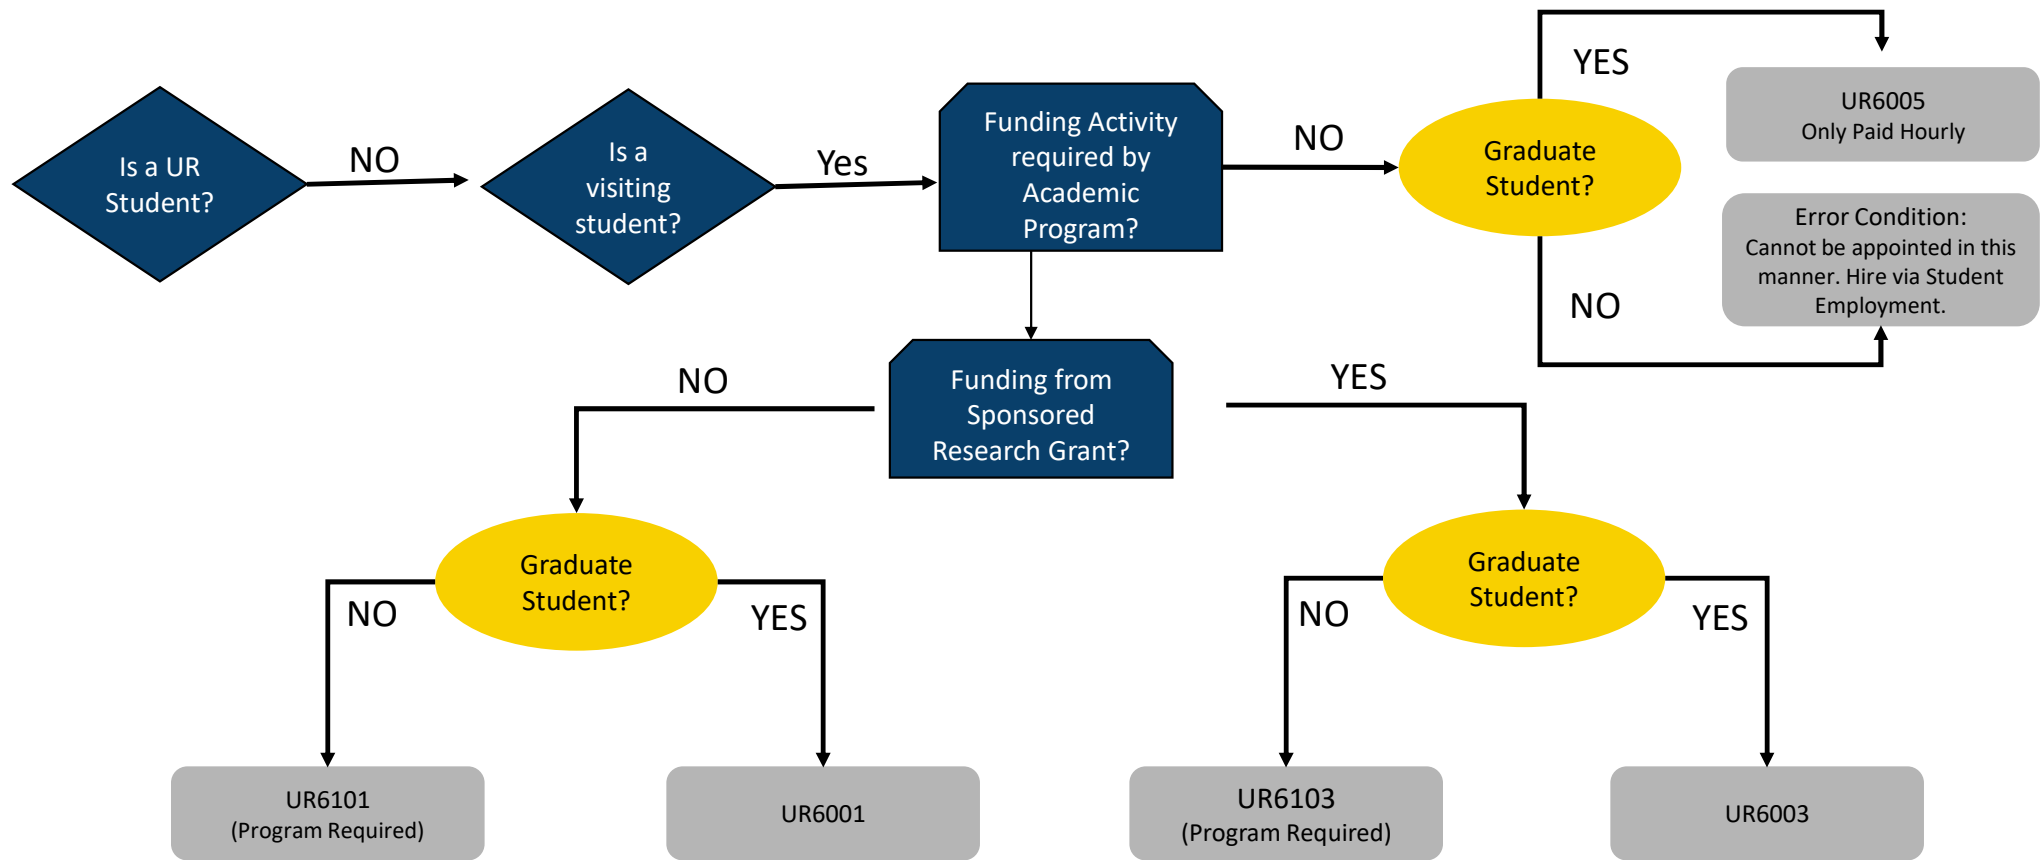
Is a UR Student?

NO

Is a visiting student?

Yes

Funding Activity required by Academic Program?

NO

Graduate Student?

YES

UR6005
Only Paid Hourly

NO

Error Condition:
Cannot be appointed in this manner. Hire via Student Employment.

Funding from Sponsored Research Grant?

NO

YES

Graduate Student?

NO

YES

Graduate Student?

NO

YES

UR6101
(Program Required)

UR6001

UR6103
(Program Required)

UR6003